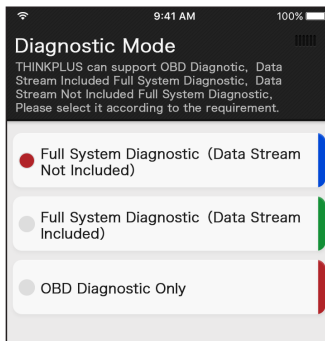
9:41 AM
100%

Diagnostic Mode

THINKPLUS can support OBD Diagnostic, Data Stream Included Full System Diagnostic, Data Stream Not Included Full System Diagnostic, Please select it according to the requirement.

Full System Diagnostic（Data Stream Not Included)

Full System Diagnostic（Data Stream Included)

OBD Diagnostic Only